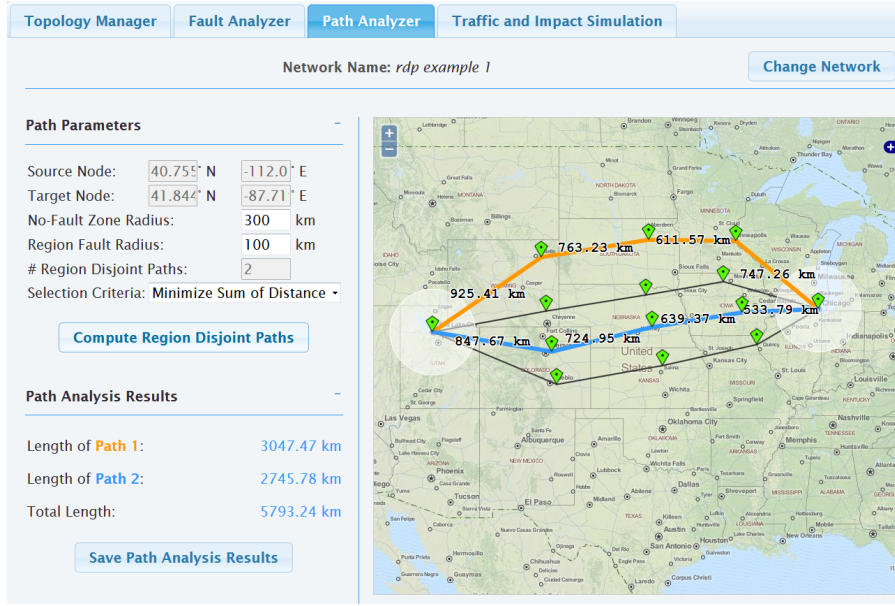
Topology Manager | Fault Analyzer | Path Analyzer | Traffic and Impact Simulation

Network Name: rdp example 1

Change Network

Path Parameters

Source Node: 40.755 N -112.0 E
Target Node: 41.844 N -87.71 E
No-Fault Zone Radius: 300 km
Region Fault Radius: 100 km
# Region Disjoint Paths: 2
Selection Criteria: Minimize Sum of Distance

Compute Region Disjoint Paths

Path Analysis Results

Length of Path 1: 3047.47 km
Length of Path 2: 2745.78 km
Total Length: 5793.24 km

Save Path Analysis Results

763.23 km
611.57 km
747.26 km
925.41 km
639.37 km
533.79 km
847.67 km
724.95 km

United States